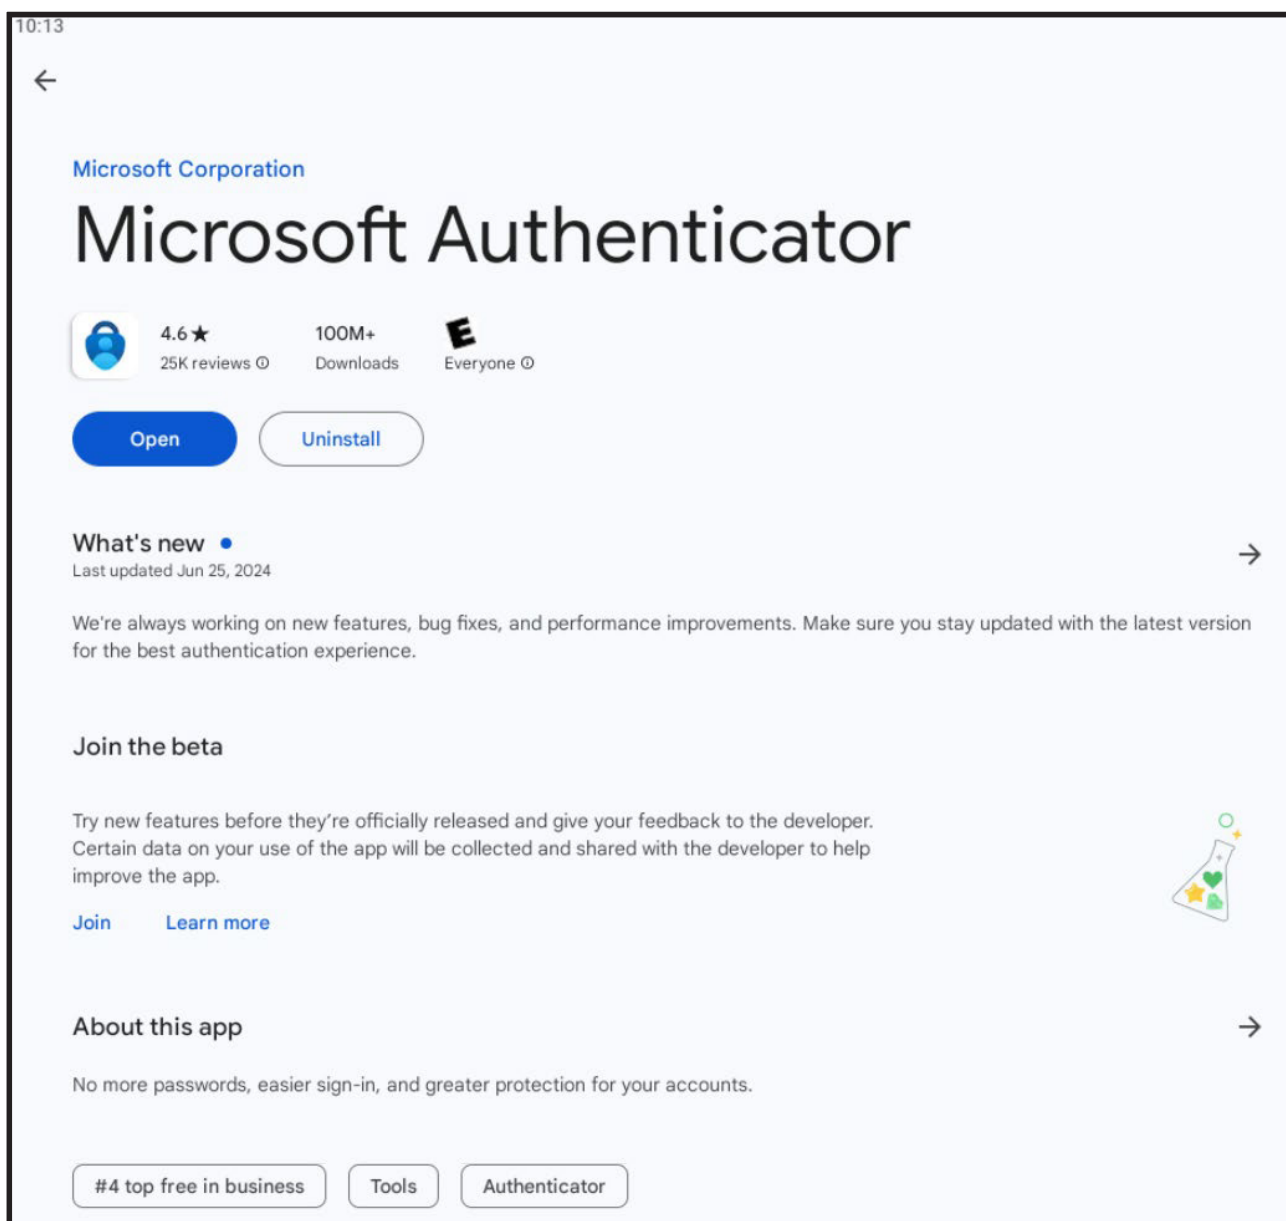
10:13

Microsoft Corporation

Microsoft Authenticator

4.6 ★
25K reviews ⓘ

100M+
Downloads

E
Everyone ⓘ

Open

Uninstall

What's new •
Last updated Jun 25, 2024

We're always working on new features, bug fixes, and performance improvements. Make sure you stay updated with the latest version for the best authentication experience.

Join the beta

Try new features before they're officially released and give your feedback to the developer. Certain data on your use of the app will be collected and shared with the developer to help improve the app.

Join
Learn more

About this app

No more passwords, easier sign-in, and greater protection for your accounts.

#4 top free in business
Tools
Authenticator